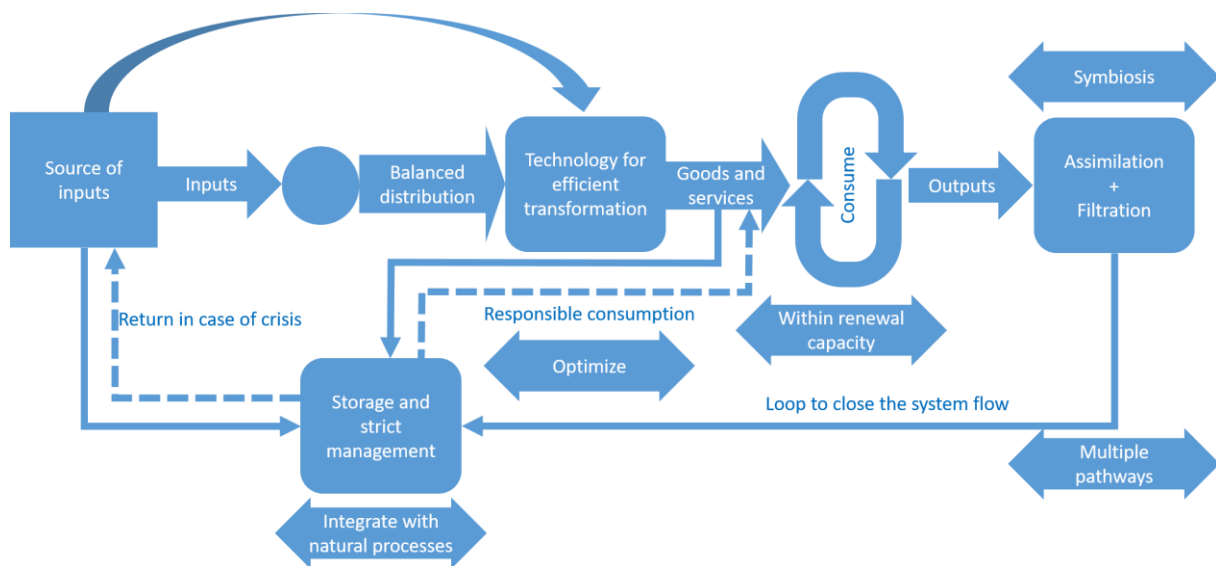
Symbiosis

Source of inputs

Inputs

Balanced distribution

Technology for efficient transformation

Goods and services

Consume

Outputs

Assimilation + Filtration

Return in case of crisis

Responsible consumption

Within renewal capacity

Optimize

Storage and strict management

Loop to close the system flow

Multiple pathways

Integrate with natural processes